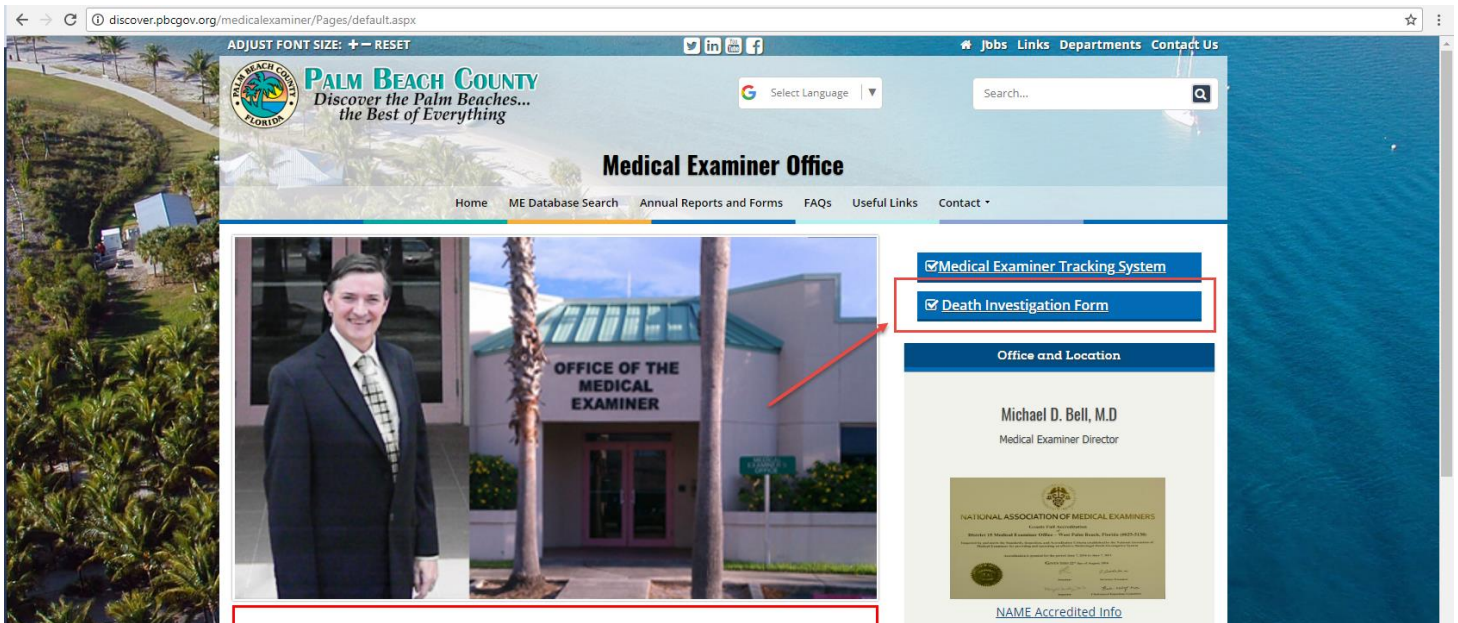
discover.pbcgov.org/medicalexaminer/Pages/default.aspx

ADJUST FONT SIZE: + — RESET

Jobs Links Departments Contact Us

PALM BEACH COUNTY FLORIDA

PALM BEACH COUNTY
Discover the Palm Beaches...
the Best of Everything

Select Language ▼

Search...

Medical Examiner Office

Home ME Database Search Annual Reports and Forms FAQs Useful Links Contact ▾

OFFICE OF THE MEDICAL EXAMINER

Medical Examiner Tracking System

Death Investigation Form

Office and Location

Michael D. Bell, M.D
Medical Examiner Director

NATIONAL ASSOCIATION OF MEDICAL EXAMINERS

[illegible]

NAME Accredited Info